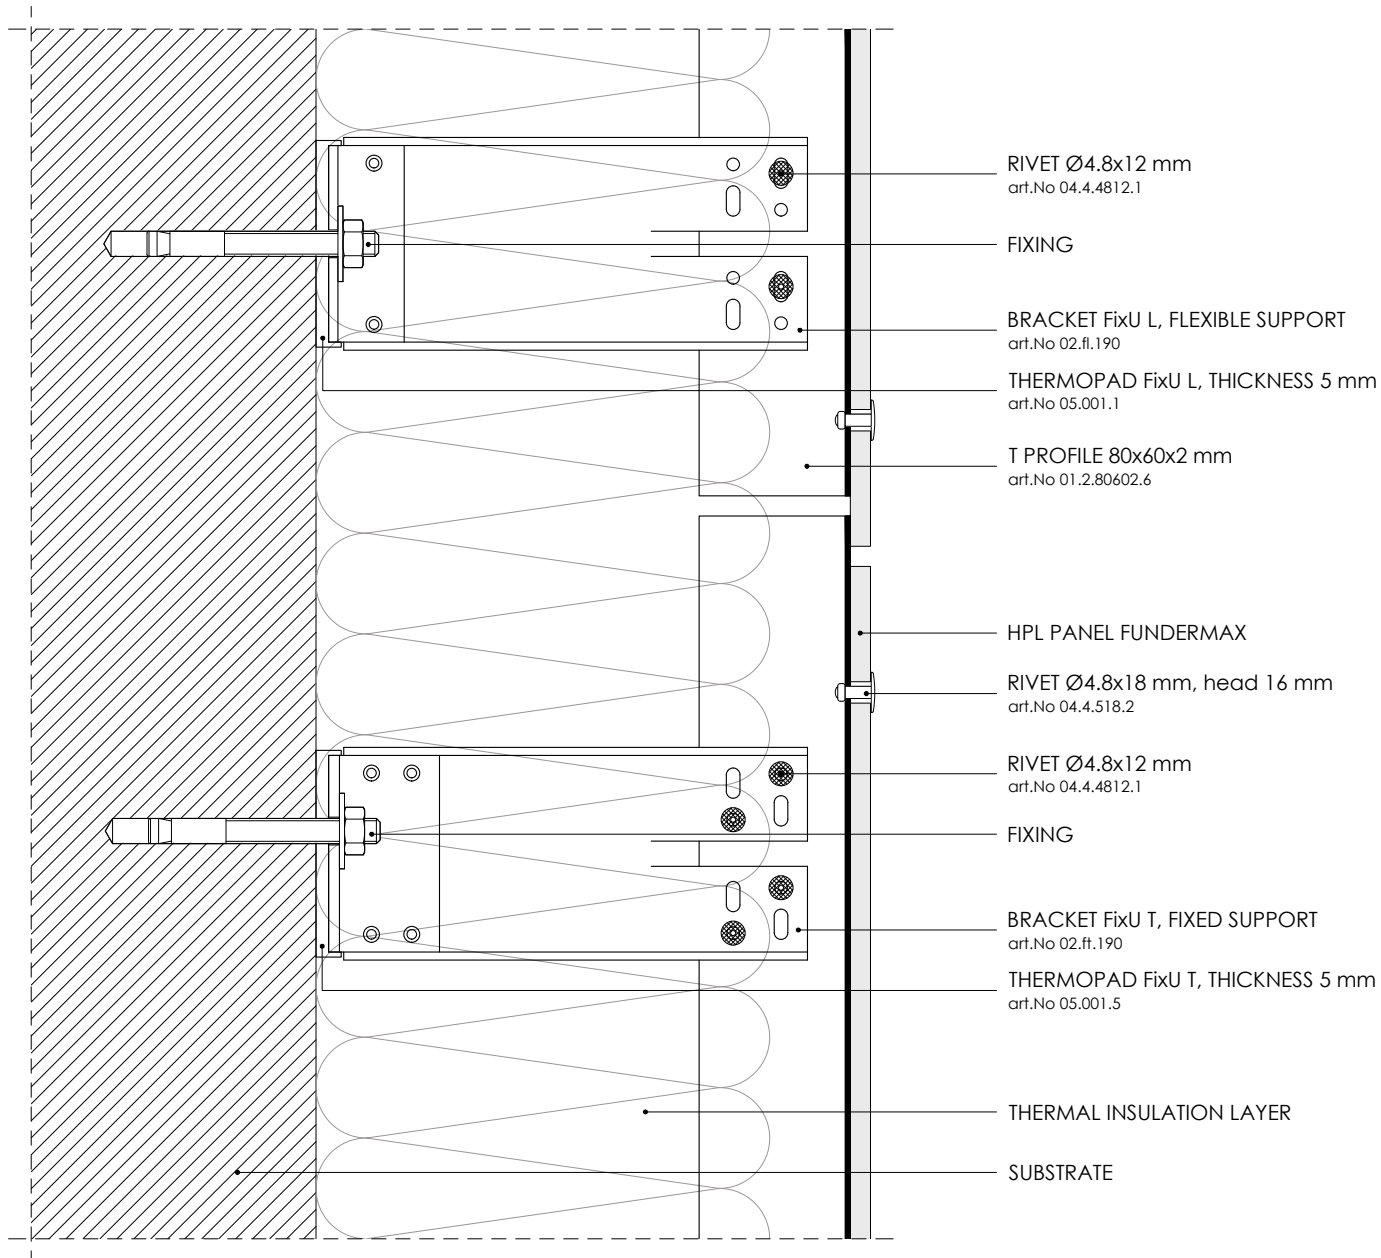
RIVET Ø4.8x12 mm
art.No 04.4.4812.1

FIXING

BRACKET FixU L, FLEXIBLE SUPPORT
art.No 02.fl.190

THERMOPAD FixU L, THICKNESS 5 mm
art.No 05.001.1

T PROFILE 80x60x2 mm
art.No 01.2.80602.6

HPL PANEL FUNDERMAX

RIVET Ø4.8x18 mm, head 16 mm
art.No 04.4.518.2

RIVET Ø4.8x12 mm
art.No 04.4.4812.1

FIXING

BRACKET FixU T, FIXED SUPPORT
art.No 02.ft.190

THERMOPAD FixU T, THICKNESS 5 mm
art.No 05.001.5

THERMAL INSULATION LAYER

SUBSTRATE